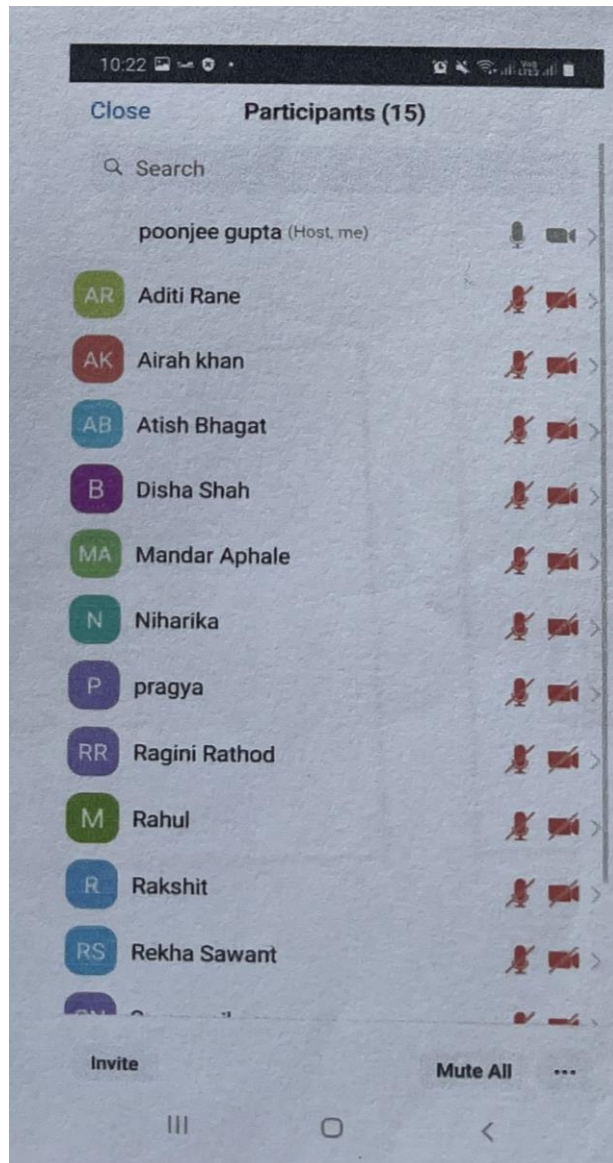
10:22

Close Participants (15)

Search

poonjee gupta (Host, me)

AR Aditi Rane

AK Airah khan

AB Atish Bhagat

B Disha Shah

MA Mandar Aphale

N Niharika

P pragya

RR Ragini Rathod

M Rahul

R Rakshit

RS Rekha Sawant

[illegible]

Invite

Mute All

...